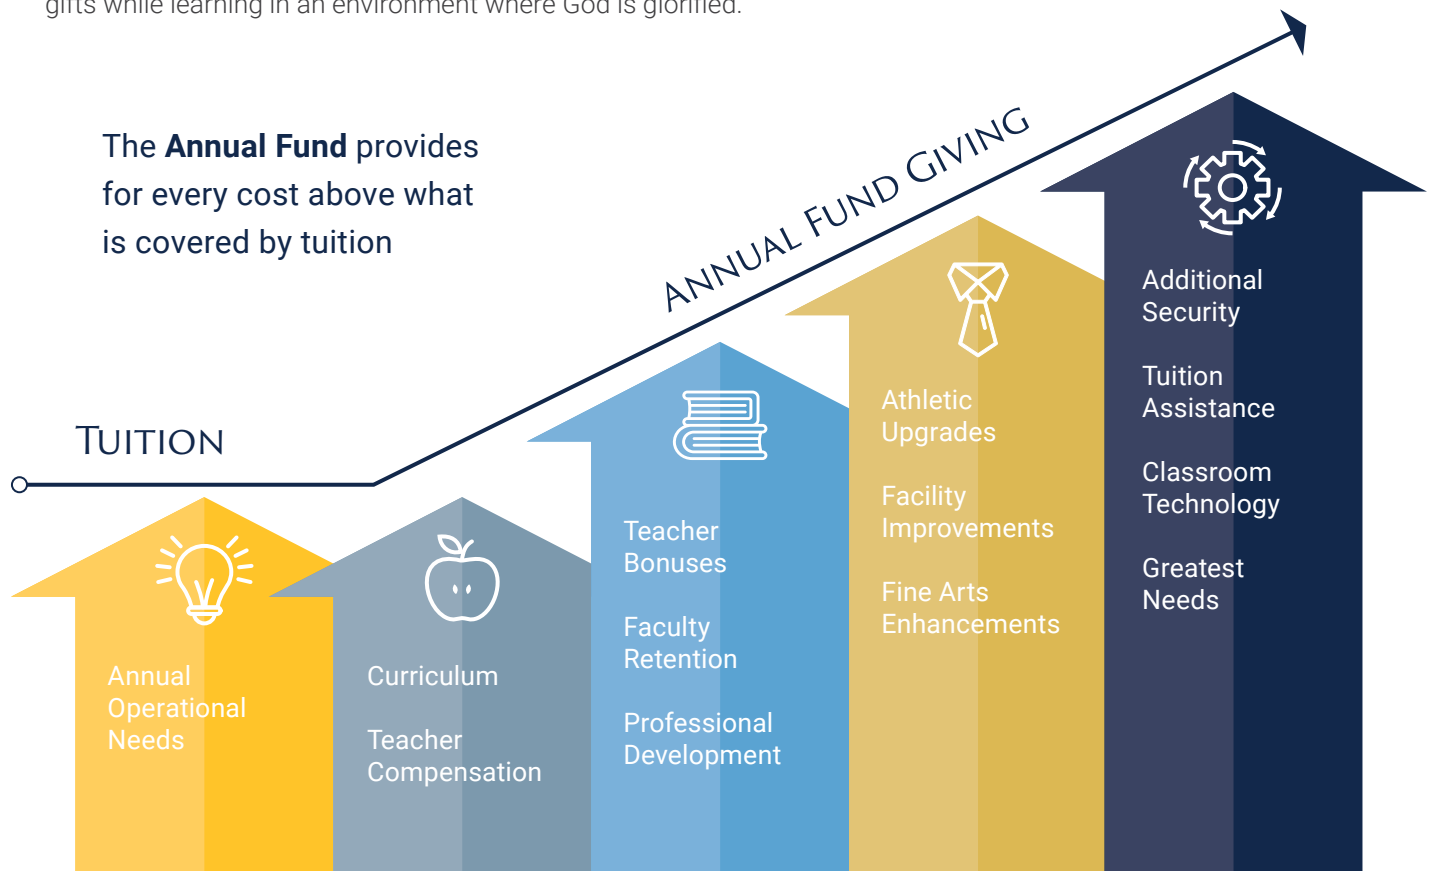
gifts while learning in an environment where God is glorified.

The **Annual Fund** provides for every cost above what is covered by tuition

Annual Fund Giving

Tuition

Annual Operational Needs

Curriculum

Teacher Compensation

Teacher Bonuses

Faculty Retention

Professional Development

Athletic Upgrades

Facility Improvements

Fine Arts Enhancements

Additional Security

Tuition Assistance

Classroom Technology

Greatest Needs